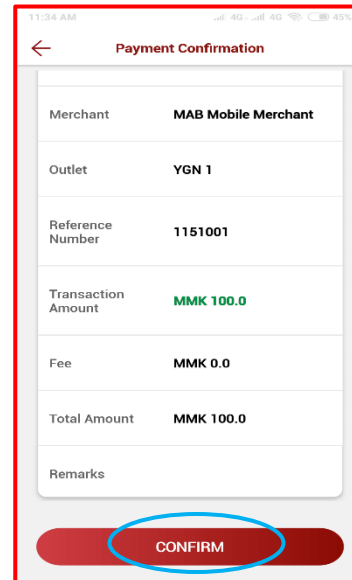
11:34 AM 4G 4G 45%

Payment Confirmation

| | |
|---|---|
| Merchant | MAB Mobile Merchant |
| Outlet | YGN 1 |
| Reference Number | 1151001 |
| Transaction Amount | MMK 100.0 |
| Fee | MMK 0.0 |
| Total Amount | MMK 100.0 |
| Remarks | |

CONFIRM